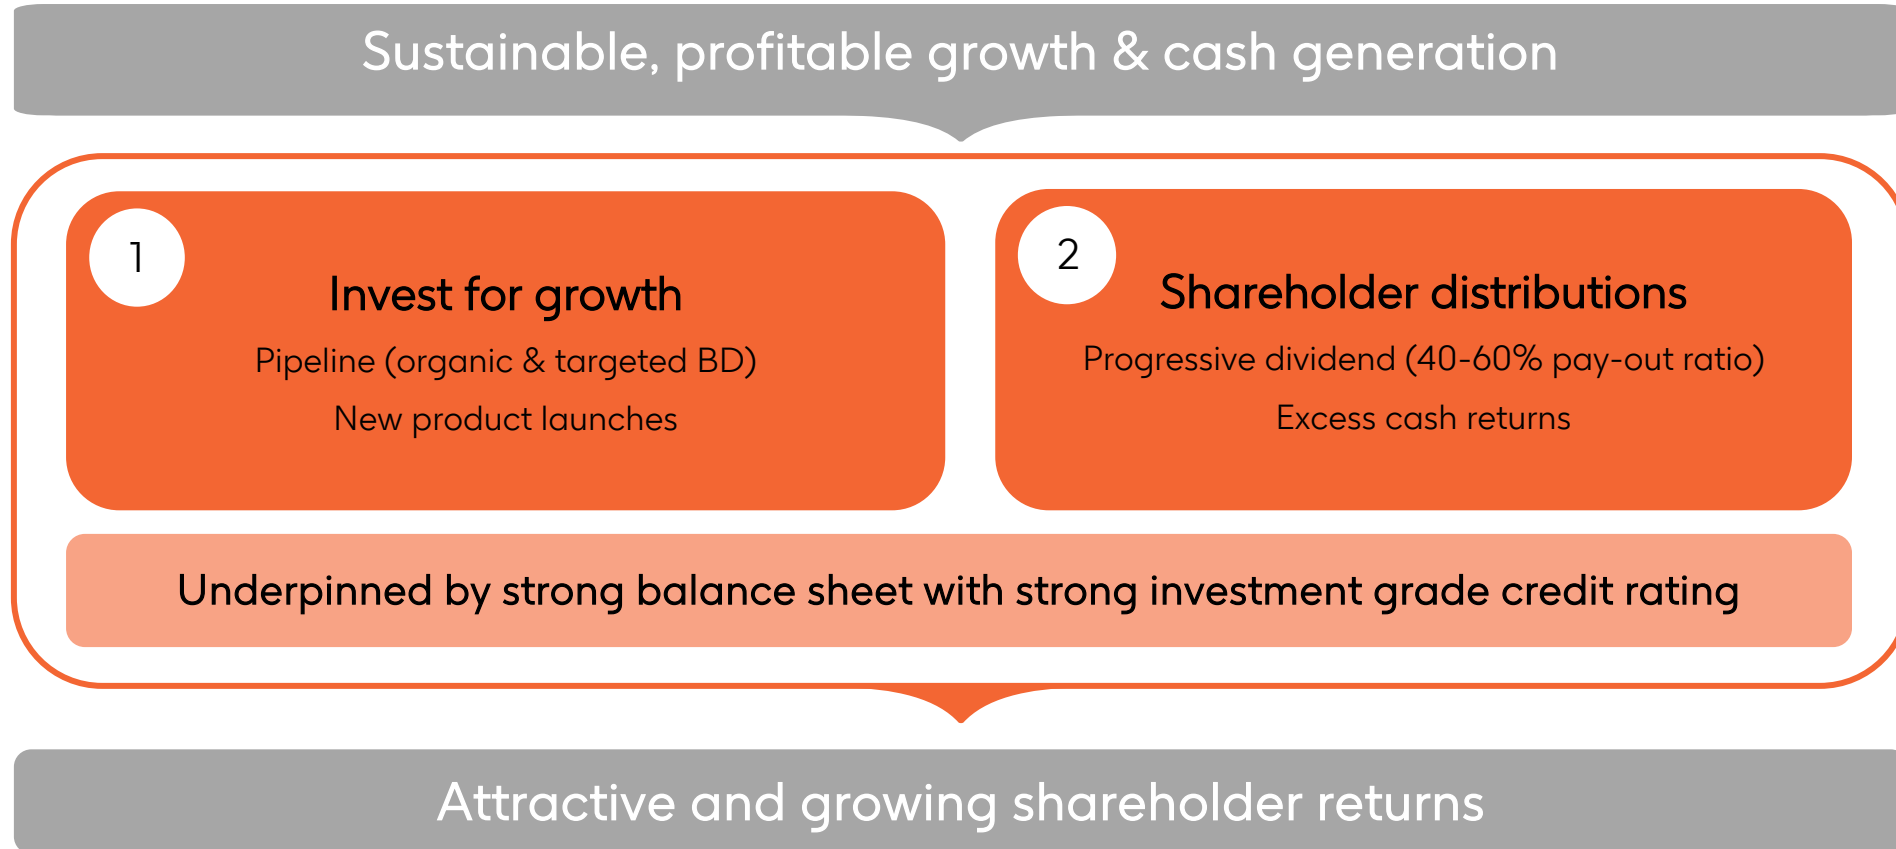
Sustainable, profitable growth & cash generation

1

Invest for growth

Pipeline (organic & targeted BD)

New product launches

2

Shareholder distributions

Progressive dividend (40-60% pay-out ratio)

Excess cash returns

Underpinned by strong balance sheet with strong investment grade credit rating

Attractive and growing shareholder returns